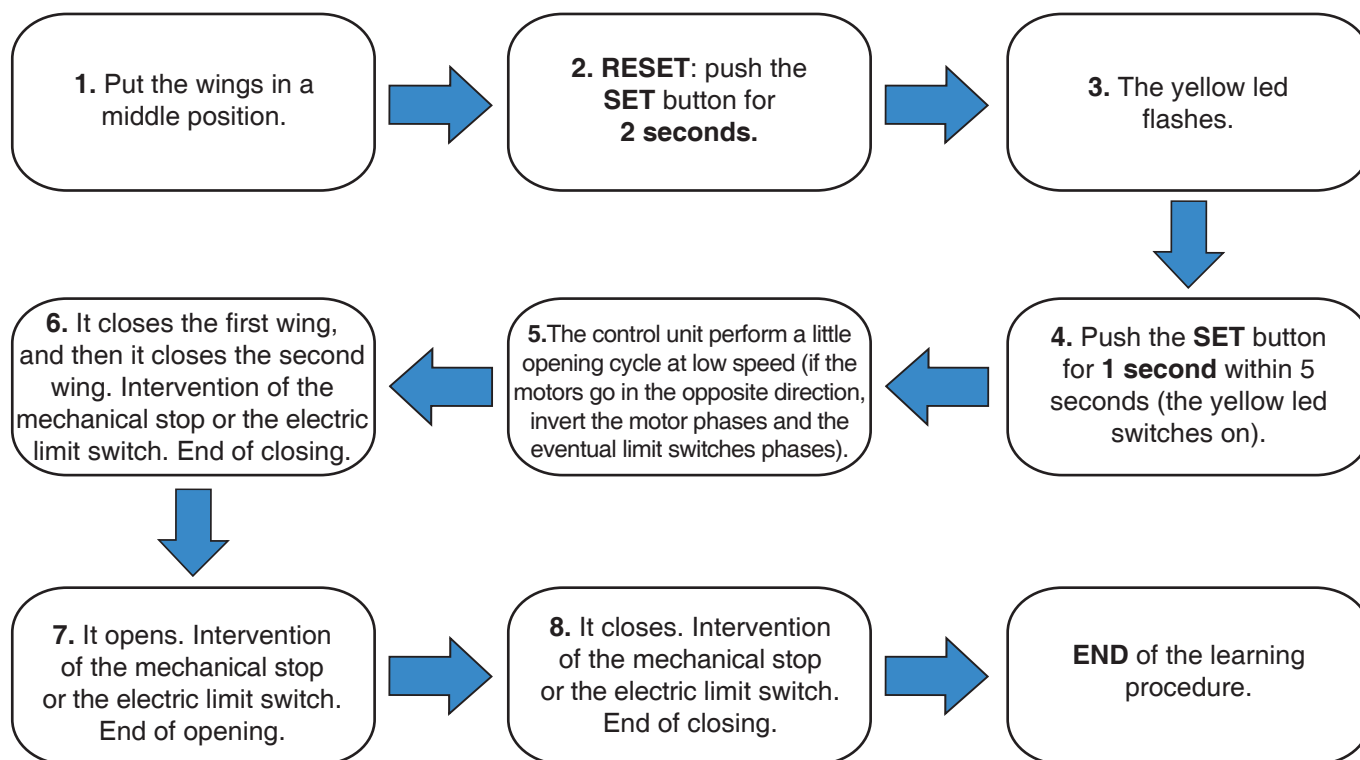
1. Put the wings in a middle position.

2. RESET: push the SET button for 2 seconds.

3. The yellow led flashes.

4. Push the SET button for 1 second within 5 seconds (the yellow led switches on).

5.The control unit perform a little opening cycle at low speed (if the motors go in the opposite direction, invert the motor phases and the eventual limit switches phases).

6. It closes the first wing, and then it closes the second wing. Intervention of the mechanical stop or the electric limit switch. End of closing.

7. It opens. Intervention of the mechanical stop or the electric limit switch. End of opening.

8. It closes. Intervention of the mechanical stop or the electric limit switch. End of closing.

END of the learning procedure.